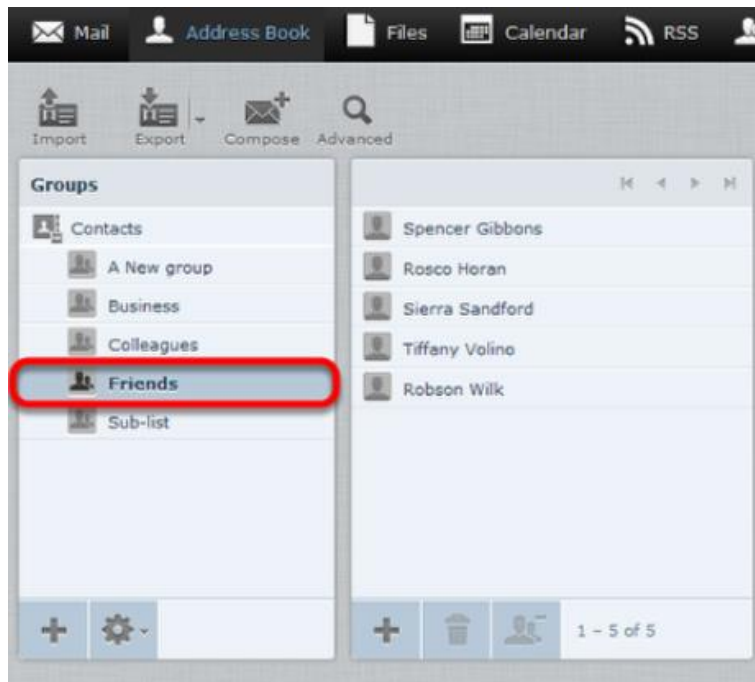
Mail Address Book Files Calendar RSS

Import Export Compose Advanced

Groups

Contacts
A New group
Business
Colleagues
Friends
Sub-list

Spencer Gibbons
Rosco Horan
Sierra Sandford
Tiffany Volino
Robson Wilk

1 – 5 of 5